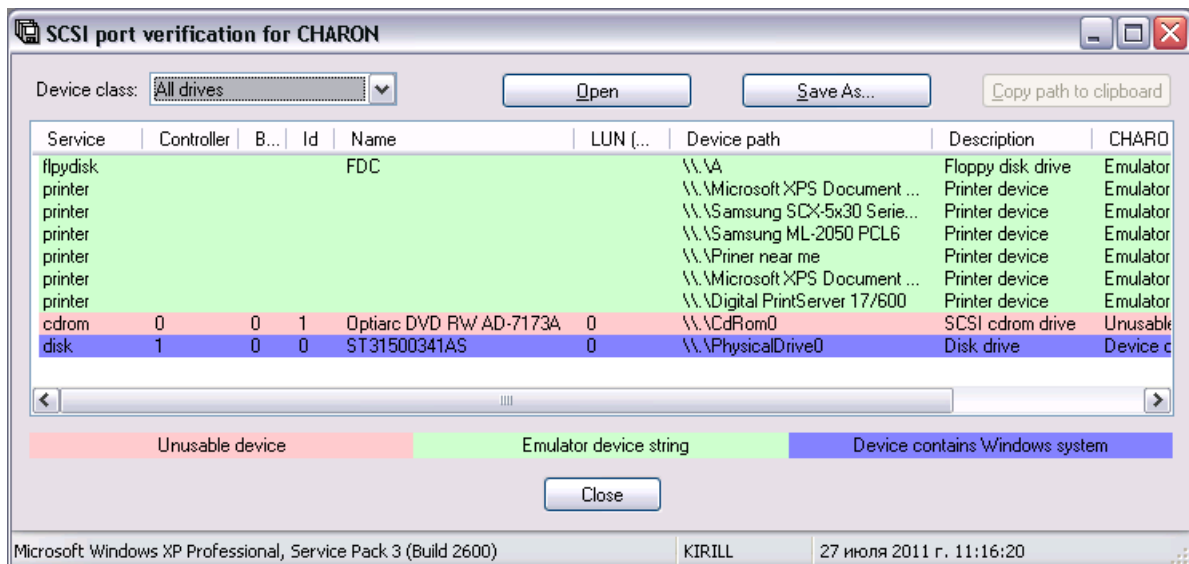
SCSI port verification for CHARON

Device class: All drives

Open

Save As...

Copy path to clipboard

| Service | Controller | B... | Id | Name | LUN (... | Device path | Description | CHARO |
|---|---|---|---|---|---|---|---|---|
| flpydisk | | | | FDC | | \\.\A | Floppy disk drive | Emulator |
| printer | | | | | | \\.\Microsoft XPS Document ... | Printer device | Emulator |
| printer | | | | | | \\.\Samsung SCX-5x30 Serie... | Printer device | Emulator |
| printer | | | | | | \\.\Samsung ML-2050 PCL6 | Printer device | Emulator |
| printer | | | | | | \\.\Priner near me | Printer device | Emulator |
| printer | | | | | | \\.\Microsoft XPS Document ... | Printer device | Emulator |
| printer | | | | | | \\.\Digital PrintServer 17/600 | Printer device | Emulator |
| cdrom | 0 | 0 | 1 | Optiarc DVD RW AD-7173A | 0 | \\.\CdRom0 | SCSI cdrom drive | Unusabl |
| disk | 1 | 0 | 0 | ST31500341AS | 0 | \\.\PhysicalDrive0 | Disk drive | Device c |

Unusable device

Emulator device string

Device contains Windows system

Close

Microsoft Windows XP Professional, Service Pack 3 (Build 2600)

KIRILL

27 июля 2011 г. 11:16:20